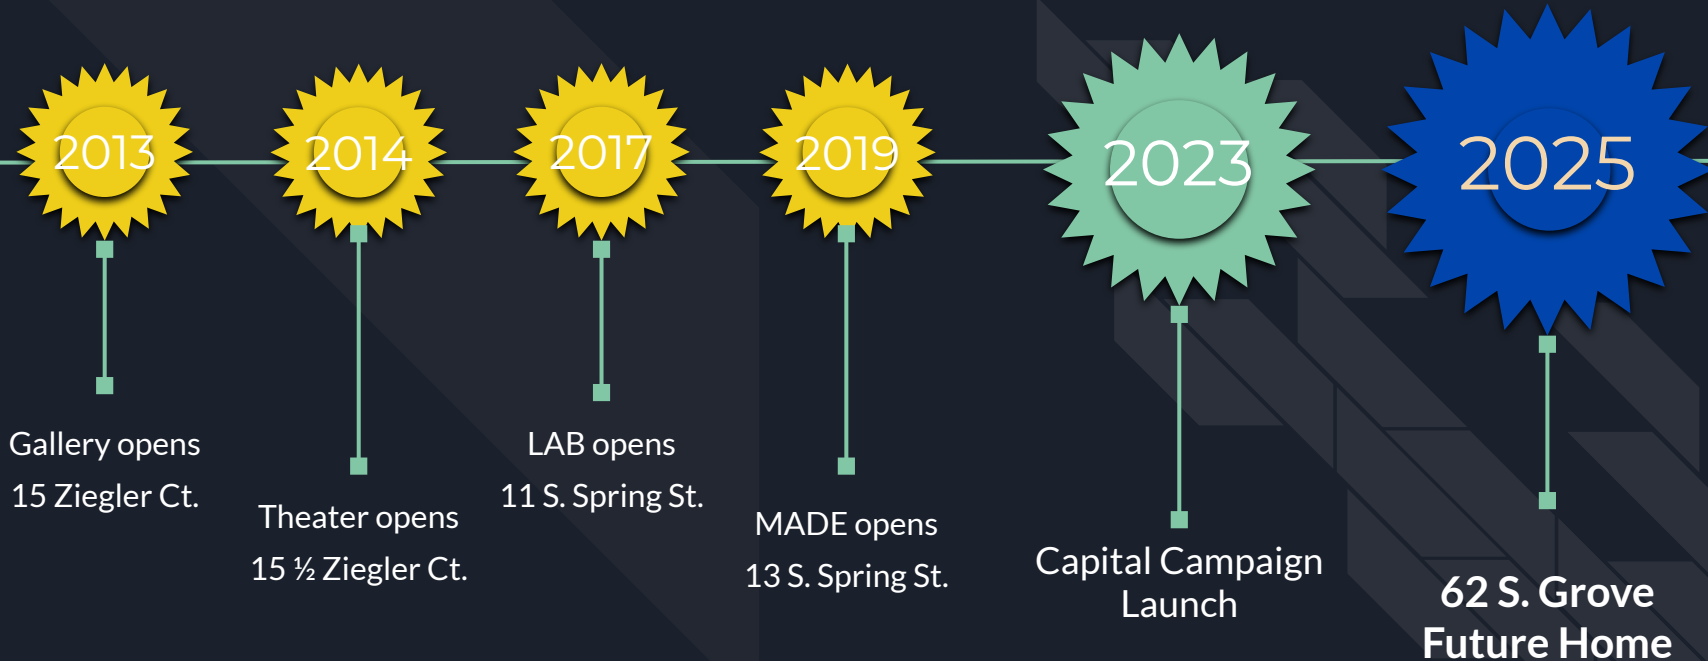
2013

2014

2017

2019

2023

2025

Gallery opens
15 Ziegler Ct.

Theater opens
15 ½ Ziegler Ct.

LAB opens
11 S. Spring St.

MADE opens
13 S. Spring St.

Capital Campaign Launch

62 S. Grove
Future Home